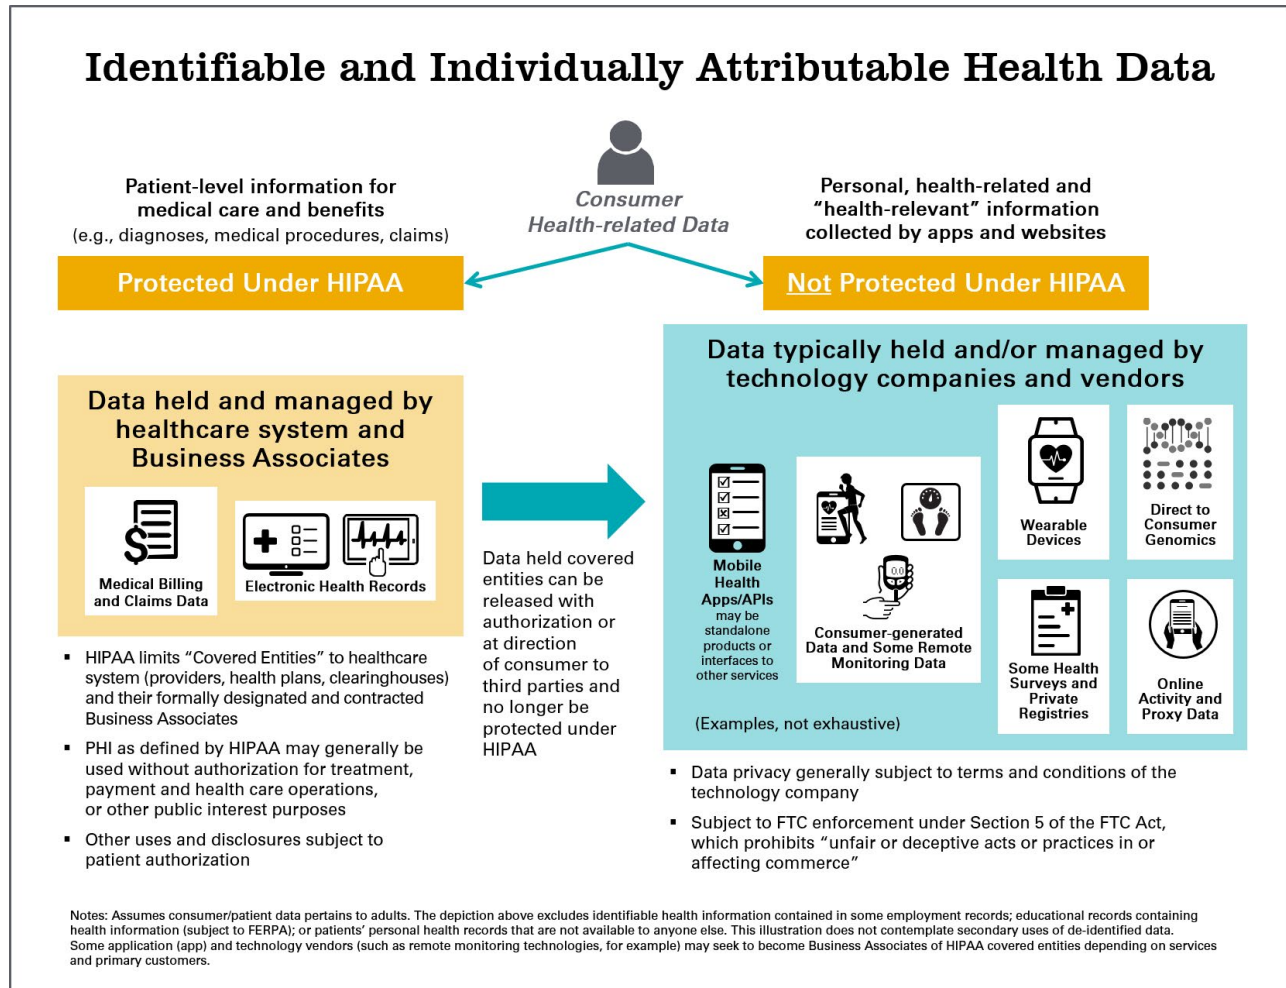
Identifiable and Individually Attributable Health Data

Patient-level information for medical care and benefits
(e.g., diagnoses, medical procedures, claims)

Consumer Health-related Data

Personal, health-related and "health-relevant" information collected by apps and websites

Protected Under HIPAA

Not Protected Under HIPAA

Data held and managed by healthcare system and Business Associates

Medical Billing and Claims Data

Electronic Health Records

▪ HIPAA limits "Covered Entities" to healthcare system (providers, health plans, clearinghouses) and their formally designated and contracted Business Associates

▪ PHI as defined by HIPAA may generally be used without authorization for treatment, payment and health care operations, or other public interest purposes

▪ Other uses and disclosures subject to patient authorization

Data held covered entities can be released with authorization or at direction of consumer to third parties and no longer be protected under HIPAA

Data typically held and/or managed by technology companies and vendors

Mobile Health Apps/APIs
may be standalone products or interfaces to other services

Consumer-generated Data and Some Remote Monitoring Data

Wearable Devices

Direct to Consumer Genomics

Some Health Surveys and Private Registries

Online Activity and Proxy Data

(Examples, not exhaustive)

▪ Data privacy generally subject to terms and conditions of the technology company

▪ Subject to FTC enforcement under Section 5 of the FTC Act, which prohibits "unfair or deceptive acts or practices in or affecting commerce"

Notes: Assumes consumer/patient data pertains to adults. The depiction above excludes identifiable health information contained in some employment records; educational records containing health information (subject to FERPA); or patients' personal health records that are not available to anyone else. This illustration does not contemplate secondary uses of de-identified data. Some application (app) and technology vendors (such as remote monitoring technologies, for example) may seek to become Business Associates of HIPAA covered entities depending on services and primary customers.